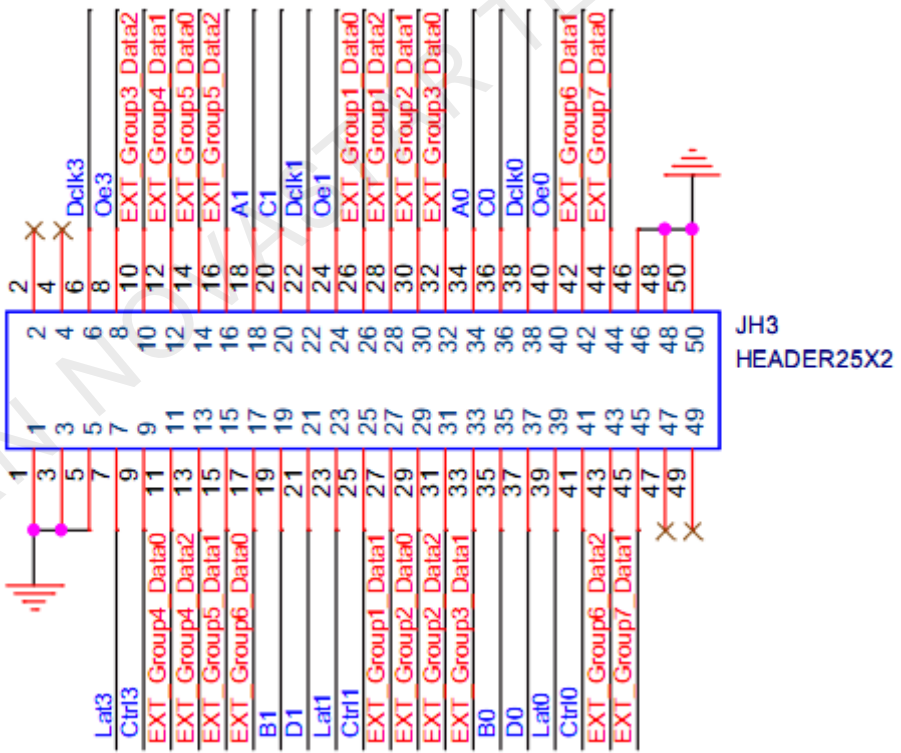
Dclk3
Oe3
EXT Group3 Data2
EXT Group4 Data1
EXT Group5 Data0
EXT Group5 Data2
A1
C1
Dclk1
Oe1
EXT Group1 Data0
EXT Group1 Data2
EXT Group2 Data1
EXT Group3 Data0
A0
C0
Dclk0
Oe0
EXT Group6 Data1
EXT Group7 Data0

2 4 6 8 10 12 14 16 18 20 22 24 26 28 30 32 34 36 38 40 42 44 46 48 50

2 4 6 8 10 12 14 16 18 20 22 24 26 28 30 32 34 36 38 40 42 44 46 48 50
1 3 5 7 9 11 13 15 17 19 21 23 25 27 29 31 33 35 37 39 41 43 45 47 49

JH3
HEADER25X2

1 3 5 7 9 11 13 15 17 19 21 23 25 27 29 31 33 35 37 39 41 43 45 47 49

Lat3
Ctrl3
EXT Group4 Data0
EXT Group4 Data2
EXT Group5 Data1
EXT Group6 Data0
B1
D1
Lat1
Ctrl1
EXT Group1 Data1
EXT Group2 Data0
EXT Group2 Data2
EXT Group3 Data1
B0
D0
Lat0
Ctrl0
EXT Group6 Data2
EXT Group7 Data1